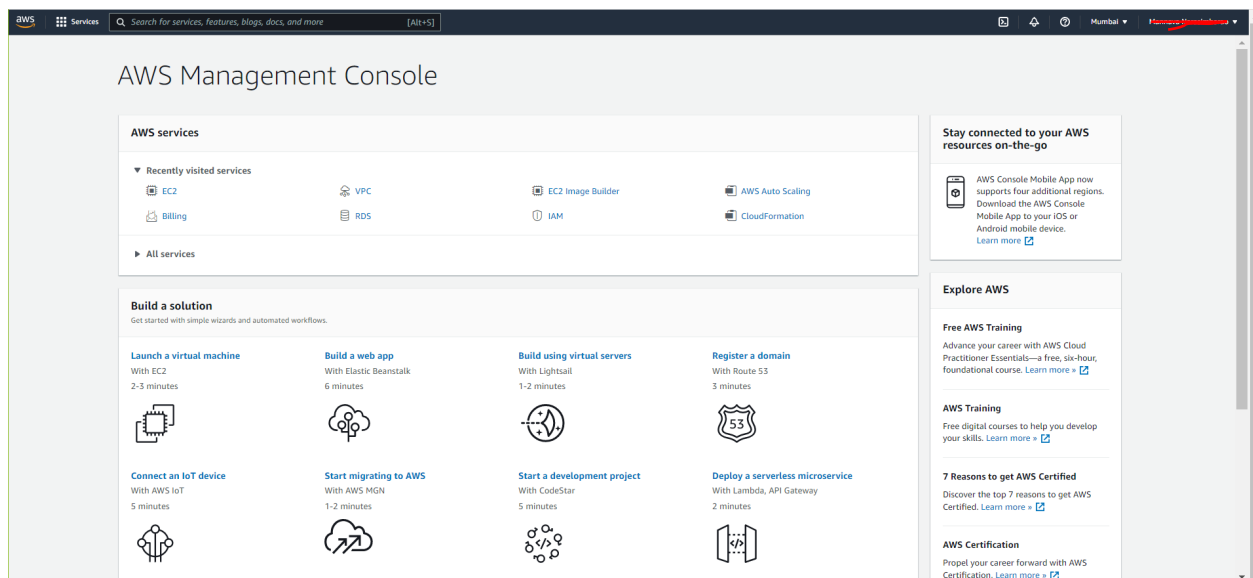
aws Services Search for services, features, blogs, docs, and more [Alt+S] Mumbai ▾ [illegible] ▾

AWS Management Console

AWS services

▼ Recently visited services

EC2
VPC
EC2 Image Builder
AWS Auto Scaling
Billing
RDS
IAM
CloudFormation

▶ All services

Build a solution
Get started with simple wizards and automated workflows.

Launch a virtual machine
With EC2
2-3 minutes

Build a web app
With Elastic Beanstalk
6 minutes

Build using virtual servers
With Lightsail
1-2 minutes

Register a domain
With Route 53
3 minutes

53

Connect an IoT device
With AWS IoT
5 minutes

Start migrating to AWS
With AWS MGN
1-2 minutes

Start a development project
With CodeStar
5 minutes

Deploy a serverless microservice
With Lambda, API Gateway
2 minutes

Stay connected to your AWS resources on-the-go

AWS Console Mobile App now supports four additional regions. Download the AWS Console Mobile App to your iOS or Android mobile device. Learn more

Explore AWS

Free AWS Training
Advance your career with AWS Cloud Practitioner Essentials—a free, six-hour, foundational course. Learn more »

AWS Training
Free digital courses to help you develop your skills. Learn more »

7 Reasons to get AWS Certified
Discover the top 7 reasons to get AWS Certified. Learn more »

AWS Certification
Propel your career forward with AWS Certification. Learn more »